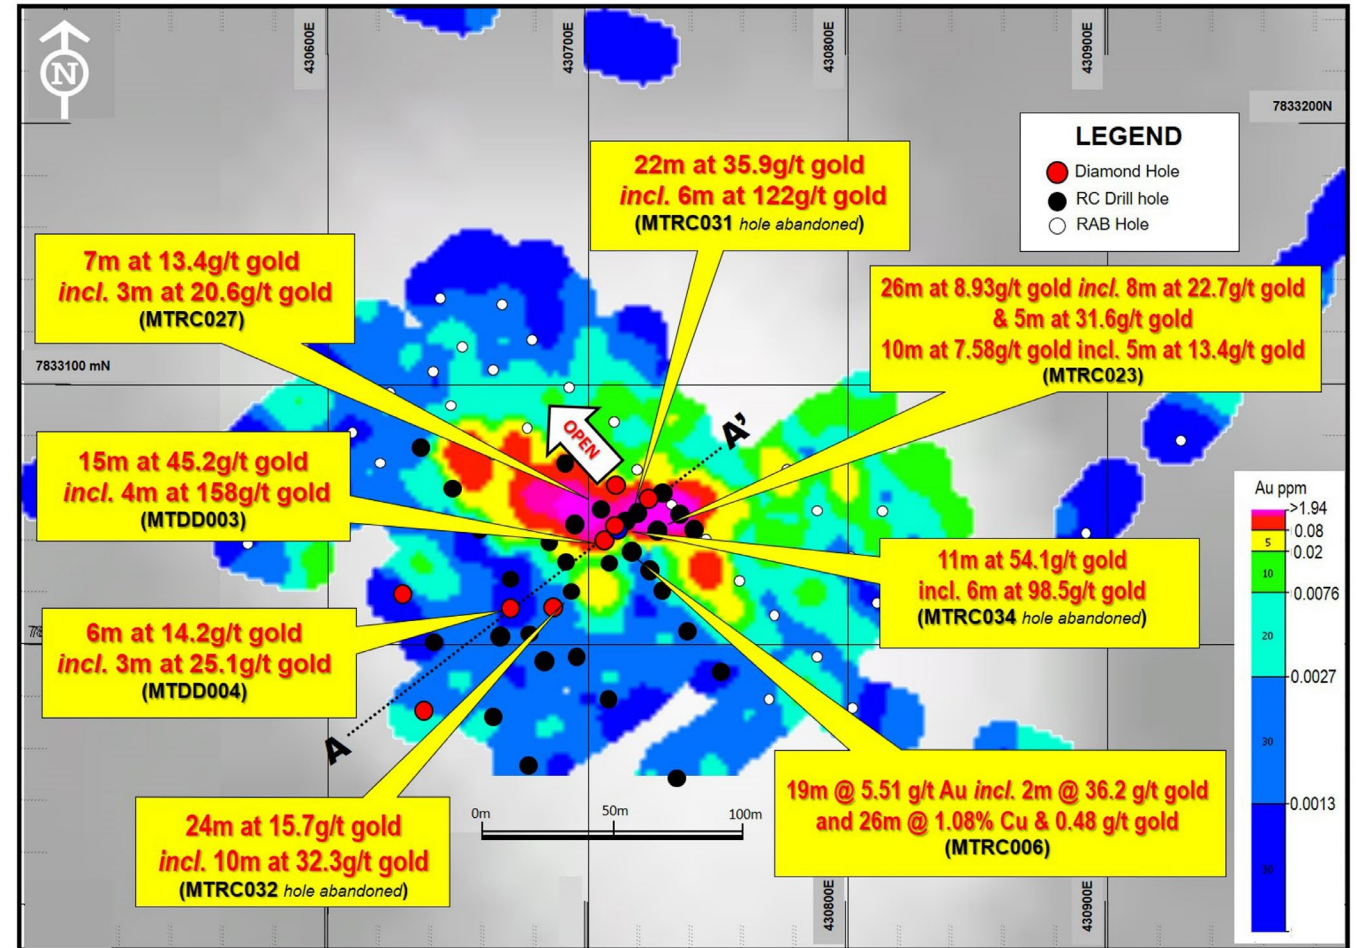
N

430600E

430700E

430800E

430900E

7833200N

LEGEND
Diamond Hole
RC Drill hole
RAB Hole

22m at 35.9g/t gold
*incl*. 6m at 122g/t gold
(MTRC031 *hole abandoned*)

7m at 13.4g/t gold
*incl*. 3m at 20.6g/t gold
(MTRC027)

26m at 8.93g/t gold *incl*. 8m at 22.7g/t gold
& 5m at 31.6g/t gold
10m at 7.58g/t gold incl. 5m at 13.4g/t gold
(MTRC023)

7833100 mN

OPEN

A'

15m at 45.2g/t gold
*incl*. 4m at 158g/t gold
(MTDD003)

Au ppm
>1.94
0.08
5
0.02
10
0.0076
20
0.0027
30
0.0013

11m at 54.1g/t gold
incl. 6m at 98.5g/t gold
(MTRC034 *hole abandoned*)

6m at 14.2g/t gold
*incl*. 3m at 25.1g/t gold
(MTDD004)

A

0m
50m
100m

19m @ 5.51 g/t Au *incl*. 2m @ 36.2 g/t gold
and 26m @ 1.08% Cu & 0.48 g/t gold
(MTRC006)

24m at 15.7g/t gold
*incl*. 10m at 32.3g/t gold
(MTRC032 *hole abandoned*)

430800E

430900E